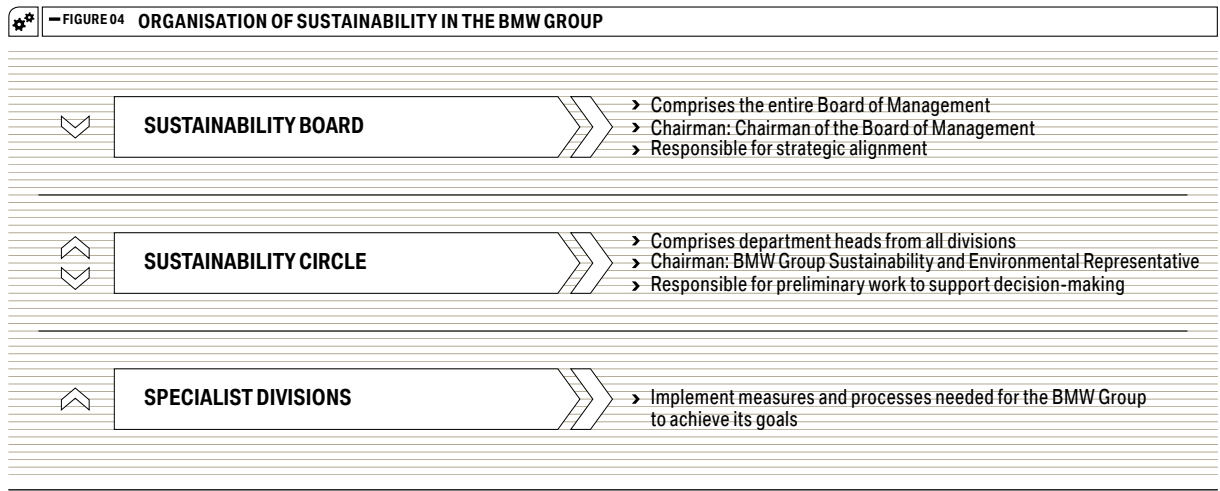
— FIGURE 04 ORGANISATION OF SUSTAINABILITY IN THE BMW GROUP

SUSTAINABILITY BOARD

› Comprises the entire Board of Management
› Chairman: Chairman of the Board of Management
› Responsible for strategic alignment

SUSTAINABILITY CIRCLE

› Comprises department heads from all divisions
› Chairman: BMW Group Sustainability and Environmental Representative
› Responsible for preliminary work to support decision-making

SPECIALIST DIVISIONS

› Implement measures and processes needed for the BMW Group to achieve its goals